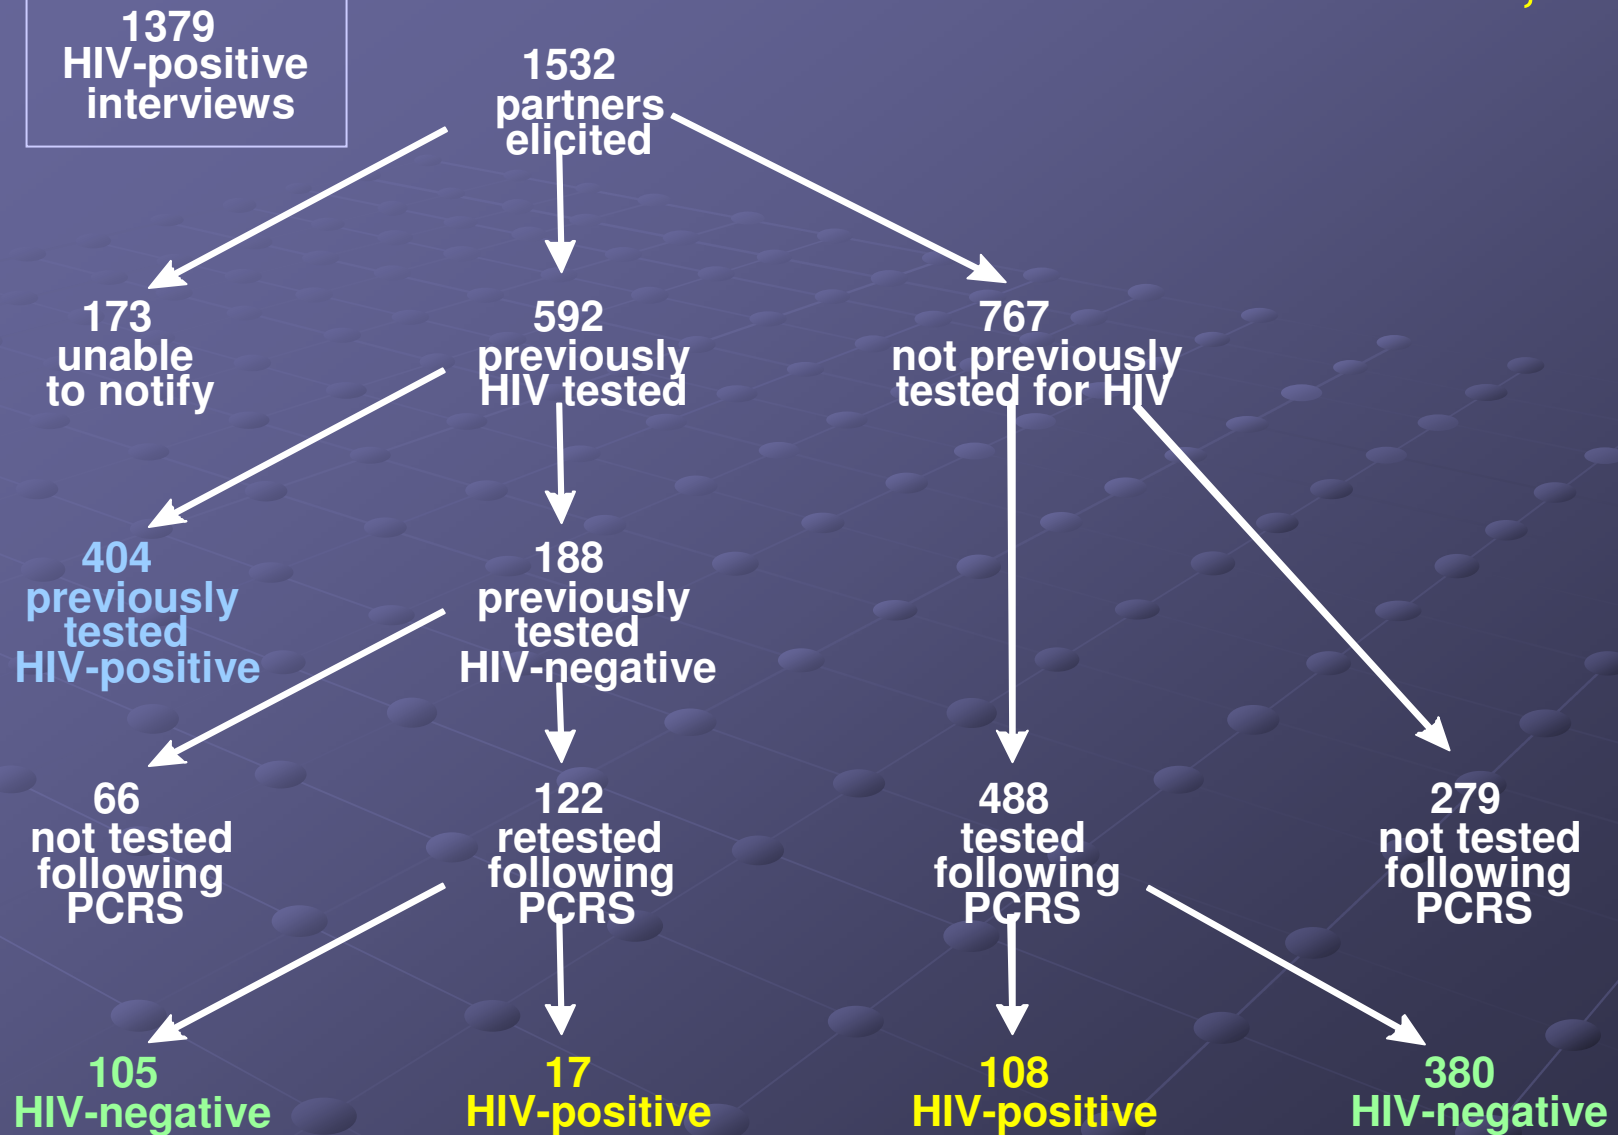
1379 HIV-positive interviews

1532 partners elicited

173 unable to notify

592 previously HIV tested

767 not previously tested for HIV

404 previously tested HIV-positive

188 previously tested HIV-negative

66 not tested following PCRS

122 retested following PCRS

488 tested following PCRS

279 not tested following PCRS

105 HIV-negative

17 HIV-positive

108 HIV-positive

380 HIV-negative